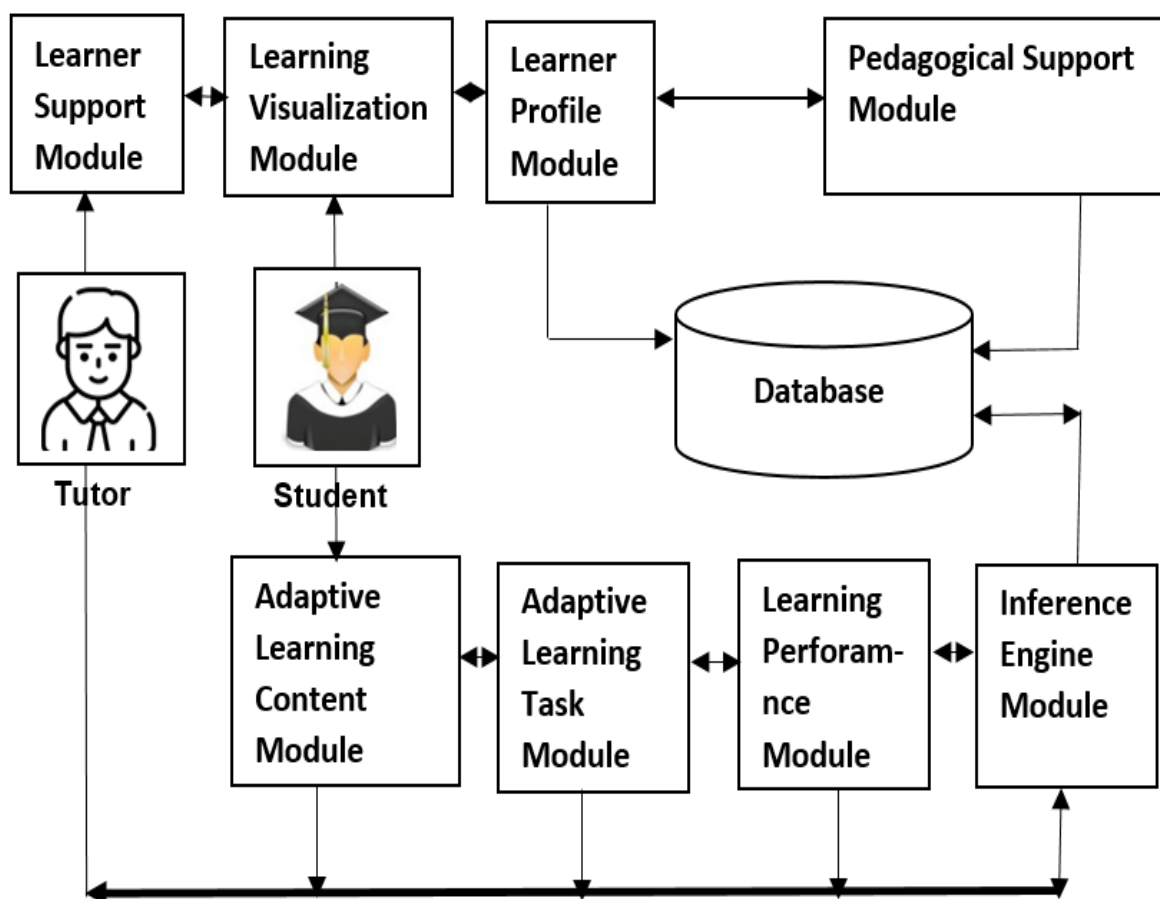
Learner Support Module

Learning Visualization Module

Learner Profile Module

Pedagogical Support Module

Database

Tutor

Student

Adaptive Learning Content Module

Adaptive Learning Task Module

Learning Perforam-nce Module

Inference Engine Module